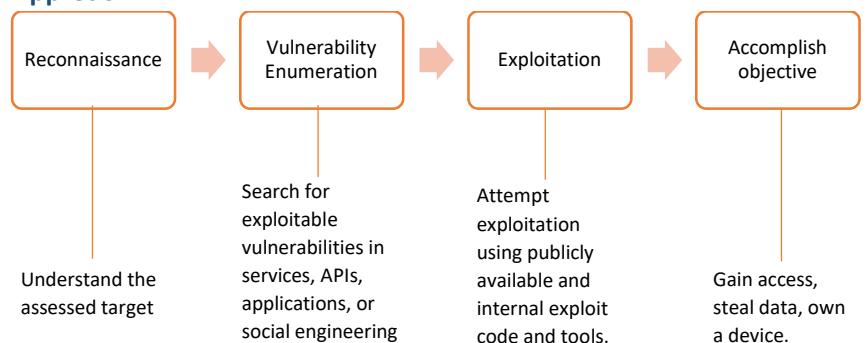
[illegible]

Reconnaissance

Vulnerability Enumeration

Exploitation

Accomplish objective

Understand the assessed target

Search for exploitable vulnerabilities in services, APIs, applications, or social engineering

Attempt exploitation using publicly available and internal exploit code and tools.

Gain access, steal data, own a device.